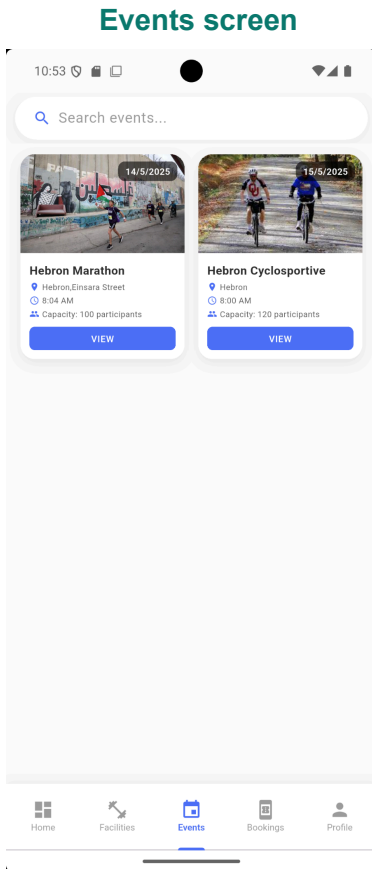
Events screen

10:53

Search events...

14/5/2025

Hebron Marathon

Hebron,Einsara Street

8:04 AM

Capacity: 100 participants

VIEW

15/5/2025

Hebron Cyclosportive

Hebron

8:00 AM

Capacity: 120 participants

VIEW

Home

Facilities

Events

Bookings

Profile